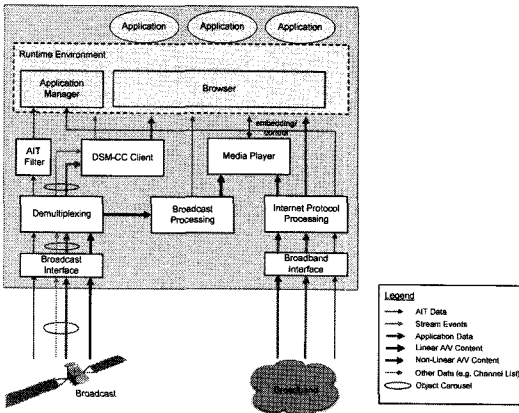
Application
Application
Application
Runtime Environment
Application Manager
Browser
embedding/control
AIT Filter
DSM-CC Client
Media Player
Demultiplexing
Broadcast Processing
Internet Protocol Processing
Broadcast Interface
Broadband Interface
Broadcast
Broadband

Legend
AIT Data
Stream Events
Application Data
Linear A/V Content
Non-Linear A/V Content
Other Data (e.g. Channel List)
Object Carousel